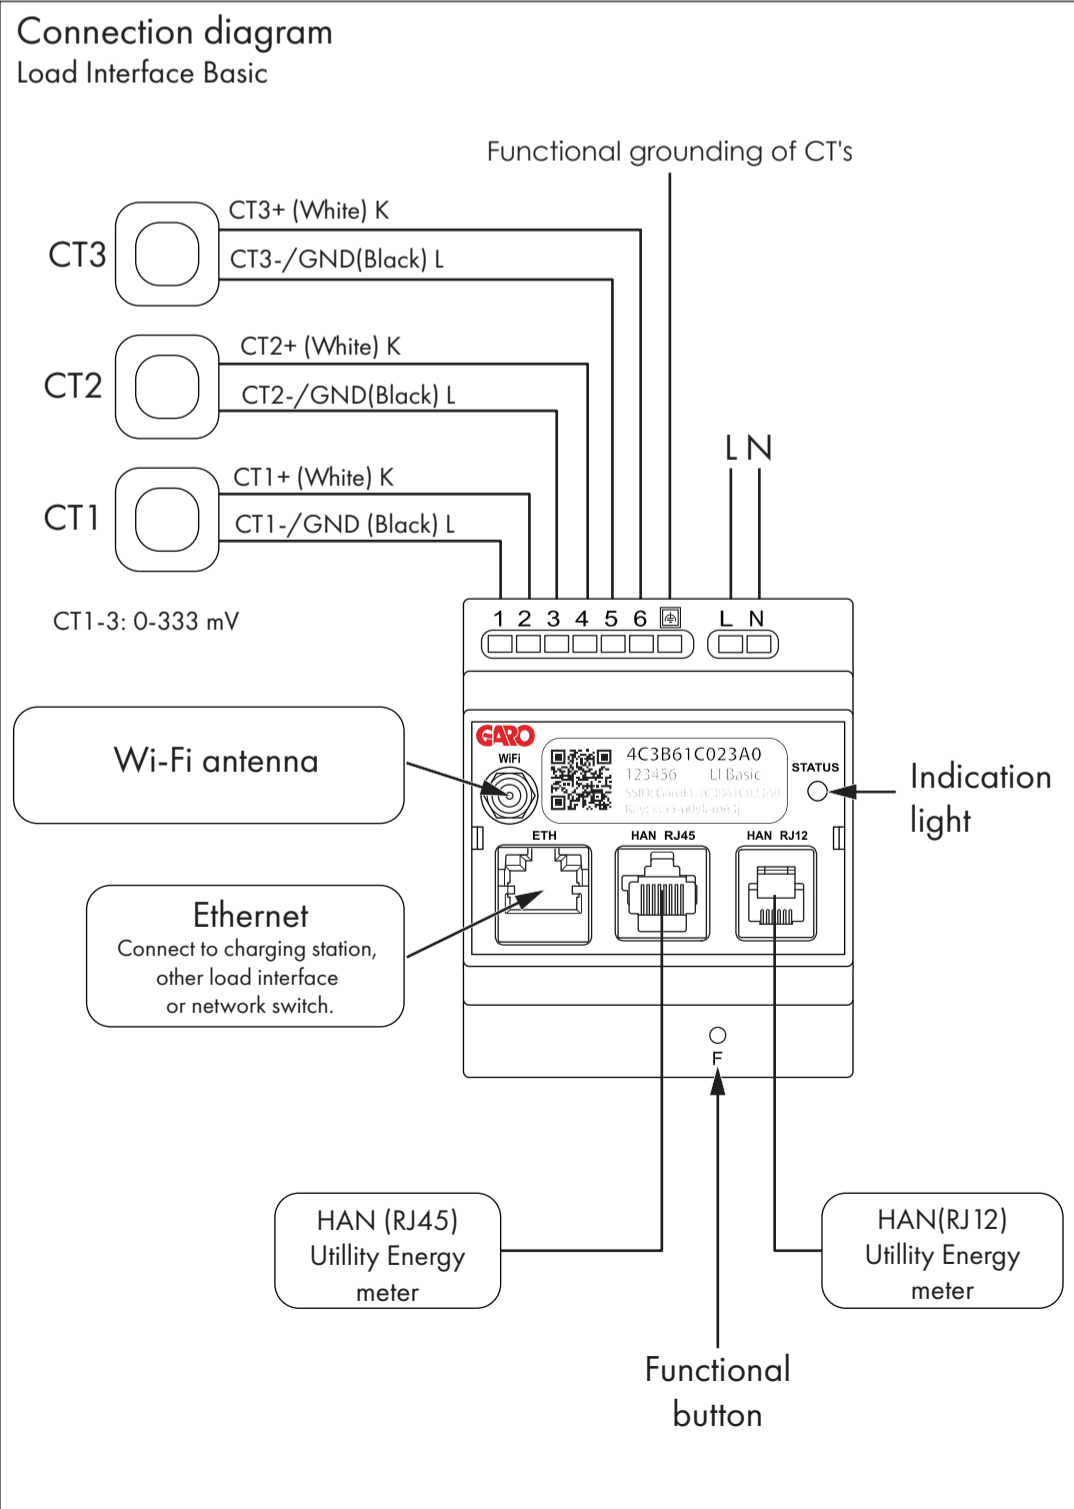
Connection diagram
Load Interface Basic

Functional grounding of CT's

CT3
CT3+ (White) K
CT3-/GND(Black) L

CT2
CT2+ (White) K
CT2-/GND(Black) L

CT1
CT1+ (White) K
CT1-/GND (Black) L

L N

CT1-3: 0-333 mV

1 2 3 4 5 6 L N

Wi-Fi antenna

GARO
WiFi
4C3B61C023A0
123456 LI Basic
SSID: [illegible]
Key: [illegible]
STATUS

Indication light

Ethernet
Connect to charging station, other load interface or network switch.

ETH
HAN RJ45
HAN RJ12

F

HAN (RJ45)
Utillity Energy
meter

HAN(RJ12)
Utillity Energy
meter

Functional
button